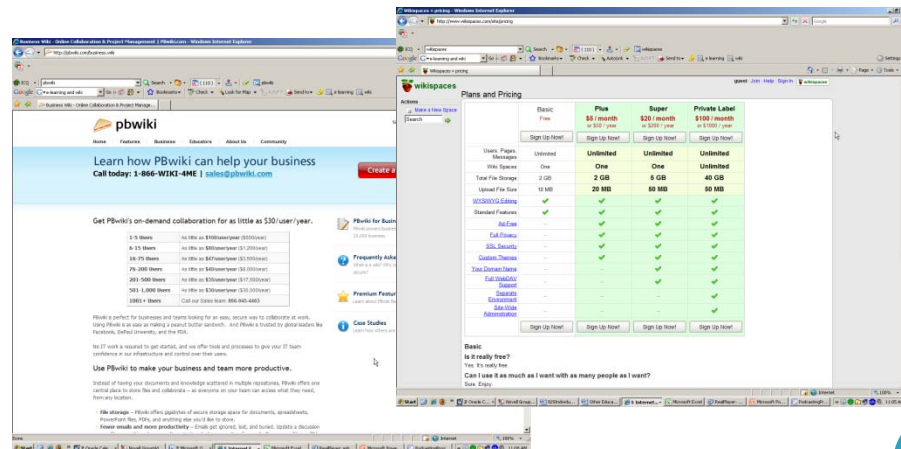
Business Wiki - Online Collaboration & Project Management | PBwiki.com - Windows Internet Explorer

http://pbwiki.com/business.wiki

pbwiki

Home Features Business Educators About Us Community

Learn how PBwiki can help your business

Call today: 1-866-WIKI-4ME | sales@pbwiki.com

Create a

Get PBwiki's on-demand collaboration for as little as $30/user/year.

| | |
|---|---|
| 1-5 Users | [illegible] |
| 6-15 Users | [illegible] |
| 16-75 Users | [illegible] |
| 75-200 Users | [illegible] |
| 201-500 Users | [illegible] |
| 501-1,000 Users | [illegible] |
| 1001+ Users | Call our Sales team: 866-945-4463 |

PBwiki for Business

Frequently Asked

Premium Features

Case Studies

Use PBwiki to make your business and team more productive.

File storage
Power emails and more productivity

Wikispaces > pricing - Windows Internet Explorer

http://www.wikispaces.com/site/pricing

wikispaces

guest · Join · Help · Sign In

Actions

Make a New Space

Search

Plans and Pricing

| | Basic | Plus | Super | Private Label |
|---|---|---|---|---|
| | Free | \$5 / month or \$50 / year | \$20 / month or \$200 / year | \$100 / month or \$1000 / year |
| | Sign Up Now! | Sign Up Now! | Sign Up Now! | Sign Up Now! |
| Users, Pages, Messages | Unlimited | Unlimited | Unlimited | Unlimited |
| Wiki Spaces | One | One | One | Unlimited |
| Total File Storage | 2 GB | 2 GB | 5 GB | 40 GB |
| Upload File Size | 10 MB | 20 MB | 50 MB | 50 MB |
| WYSIWYG Editing | ✔ | ✔ | ✔ | ✔ |
| Standard Features | ✔ | ✔ | ✔ | ✔ |
| Ad Free | - | ✔ | ✔ | ✔ |
| Full Privacy | - | ✔ | ✔ | ✔ |
| SSL Security | - | ✔ | ✔ | ✔ |
| Custom Themes | - | ✔ | ✔ | ✔ |
| Your Domain Name | - | - | ✔ | ✔ |
| Full WebDAV Support | - | - | ✔ | ✔ |
| Separate Environment | - | - | - | ✔ |
| Site-Wide Administration | - | - | - | ✔ |
| | Sign Up Now! | Sign Up Now! | Sign Up Now! | Sign Up Now! |

Basic

Is it really free?
Yes. It's really free.

Can I use it as much as I want with as many people as I want?
Sure. Enjoy.

Internet 100%

Start